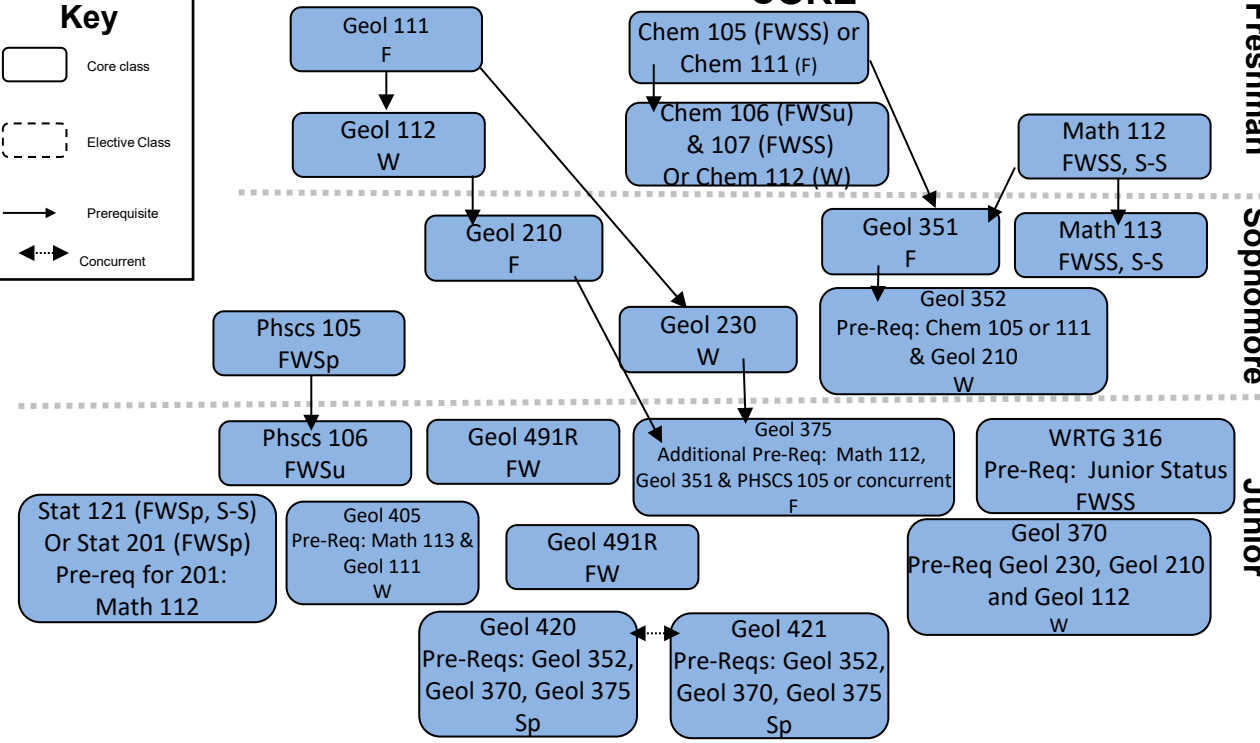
Key

Core class

Elective Class

Prerequisite

Concurrent

CORE

Freshman

Geol 111
F

Chem 105 (FWSS) or Chem 111 (F)

Geol 112
W

Chem 106 (FWSu) & 107 (FWSS) Or Chem 112 (W)

Math 112
FWSS, S-S

Sophomore

Geol 210
F

Geol 351
F

Math 113
FWSS, S-S

Phscs 105
FWSp

Geol 230
W

Geol 352
Pre-Req: Chem 105 or 111 & Geol 210
W

Junior

Phscs 106
FWSu

Geol 491R
FW

Geol 375
Additional Pre-Req: Math 112, Geol 351 & PHSCS 105 or concurrent
F

WRTG 316
Pre-Req: Junior Status
FWSS

Stat 121 (FWSp, S-S) Or Stat 201 (FWSp) Pre-req for 201: Math 112

Geol 405
Pre-Req: Math 113 & Geol 111
W

Geol 491R
FW

Geol 370
Pre-Req Geol 230, Geol 210 and Geol 112
W

Geol 420
Pre-Reqs: Geol 352, Geol 370, Geol 375
Sp

Geol 421
Pre-Reqs: Geol 352, Geol 370, Geol 375
Sp